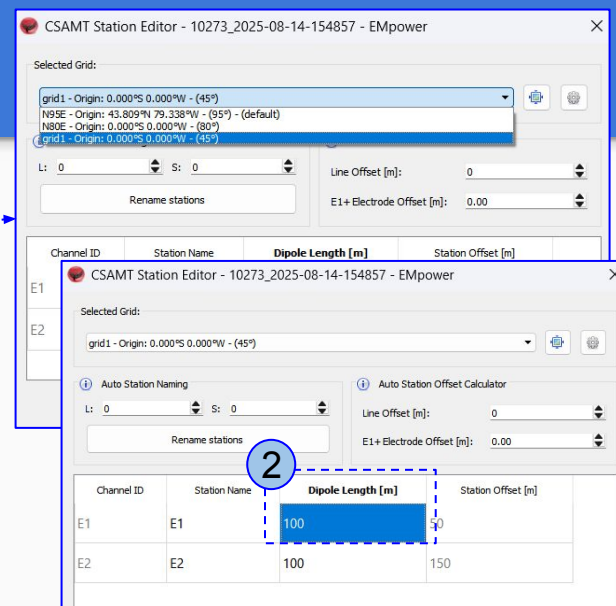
CSAMT Station Editor - 10273_2025-08-14-154857 - EMpower

Selected Grid:

grid1 - Origin: 0.000°S 0.000°W - (45°)
N95E - Origin: 43.809°N 79.338°W - (95°) - (default)
N80E - Origin: 0.000°S 0.000°W - (80°)
grid1 - Origin: 0.000°S 0.000°W - (45°)

L: 0 S: 0
Rename stations
Line Offset [m]: 0
E1+ Electrode Offset [m]: 0.00

Channel ID | Station Name | Dipole Length [m] | Station Offset [m]
E1
E2

CSAMT Station Editor - 10273_2025-08-14-154857 - EMpower

Selected Grid:

grid1 - Origin: 0.000°S 0.000°W - (45°)

Auto Station Naming
L: 0 S: 0
Rename stations

Auto Station Offset Calculator
Line Offset [m]: 0
E1+ Electrode Offset [m]: 0.00

2

| Channel ID | Station Name | Dipole Length [m] | Station Offset [m] |
|---|---|---|---|
| E1 | E1 | 100 | 50 |
| E2 | E2 | 100 | 150 |